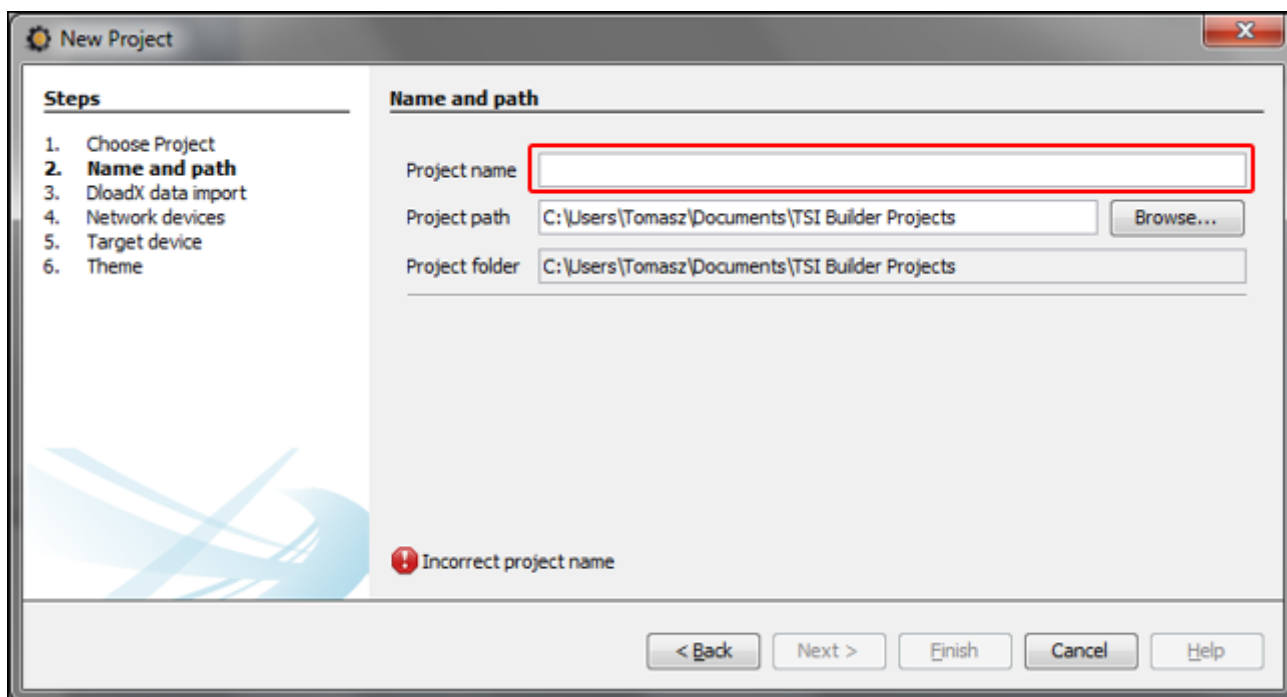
New Project

Steps

1. Choose Project
2. Name and path
3. DloadX data import
4. Network devices
5. Target device
6. Theme

Name and path

Project name

Project path C:\Users\Tomasz\Documents\TSI Builder Projects Browse...

Project folder C:\Users\Tomasz\Documents\TSI Builder Projects

Incorrect project name

< Back Next > Finish Cancel Help